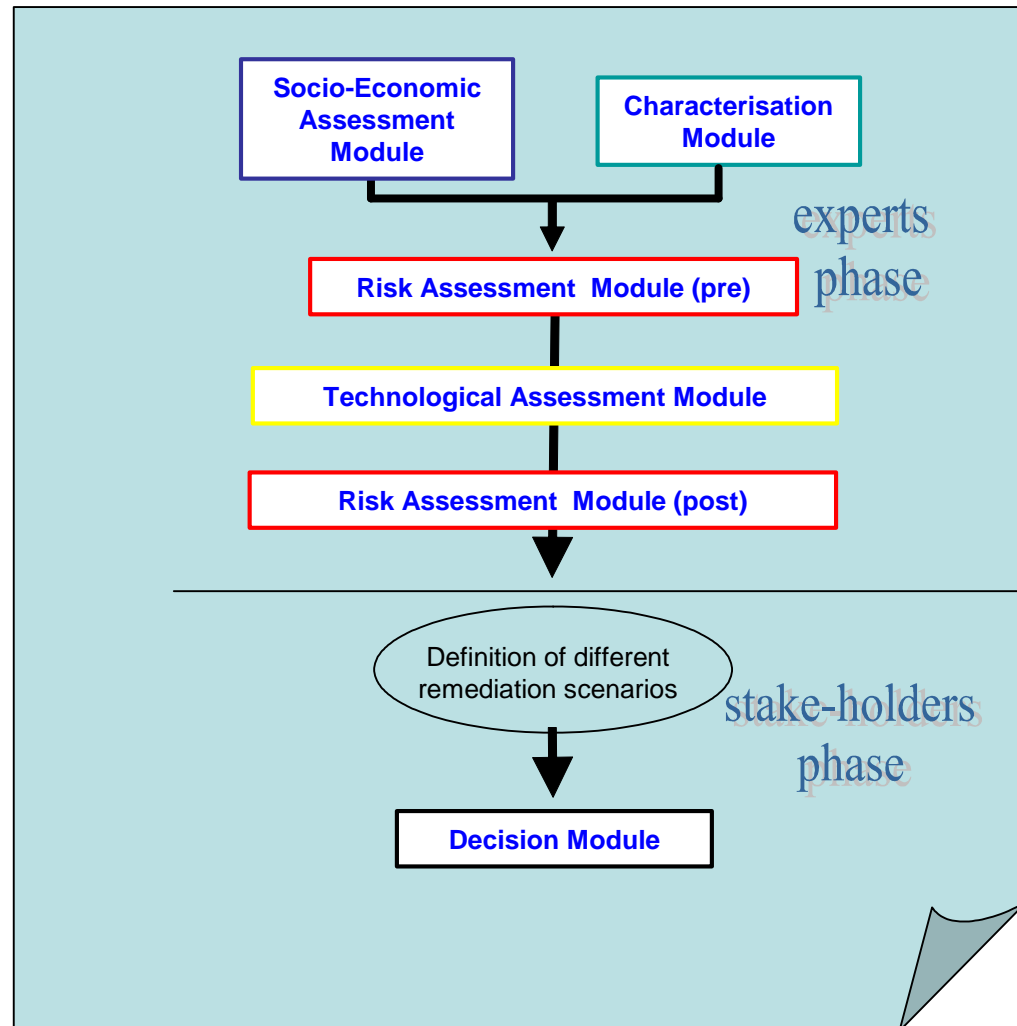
Socio-Economic Assessment Module

Characterisation Module

experts phase

Risk Assessment Module (pre)

Technological Assessment Module

Risk Assessment Module (post)

Definition of different remediation scenarios

stake-holders phase

Decision Module